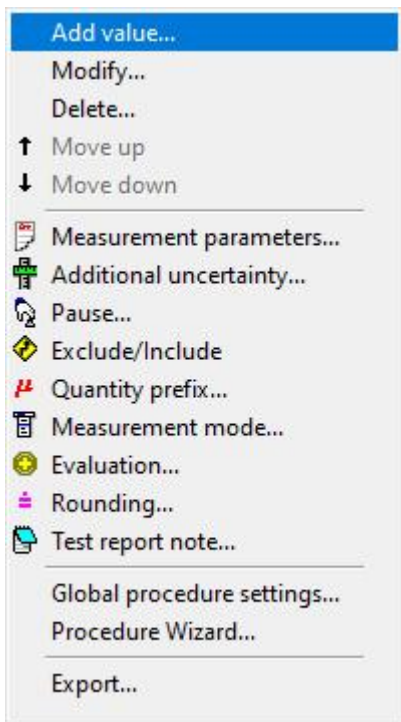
Add value...
Modify...
Delete...
Move up
Move down

Measurement parameters...
Additional uncertainty...
Pause...
Exclude/Include
Quantity prefix...
Measurement mode...
Evaluation...
Rounding...
Test report note...

Global procedure settings...
Procedure Wizard...

Export...